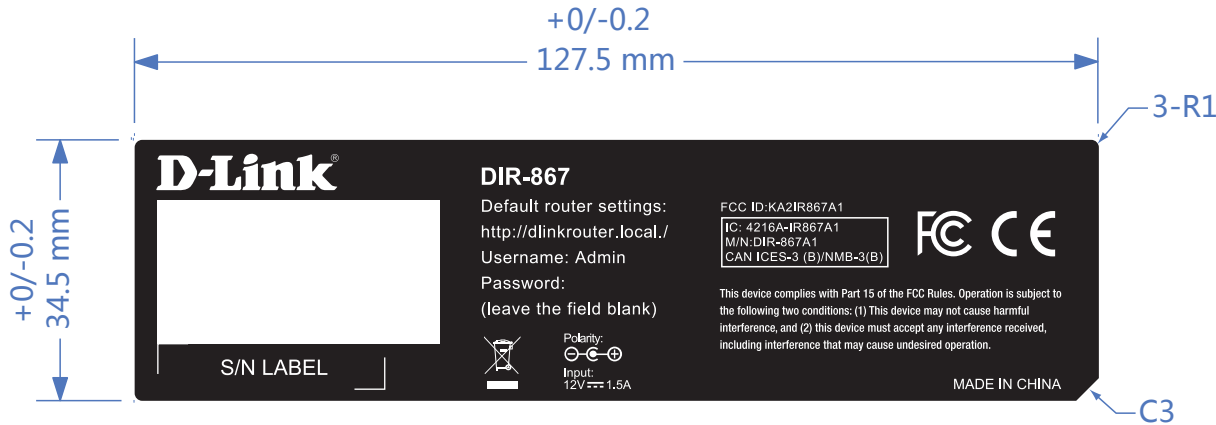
+0/-0.2
127.5 mm

3-R1

+0/-0.2
34.5 mm

D-Link®

S/N LABEL

DIR-867
Default router settings:
http://dlinkrouter.local./
Username: Admin
Password:
(leave the field blank)

Polarity:
Input:
12V ⎓ 1.5A

FCC ID:KA2IR867A1
IC: 4216A-IR867A1
M/N:DIR-867A1
CAN ICES-3 (B)/NMB-3(B)

FC CE

This device complies with Part 15 of the FCC Rules. Operation is subject to the following two conditions: (1) This device may not cause harmful interference, and (2) this device must accept any interference received, including interference that may cause undesired operation.

MADE IN CHINA

C3